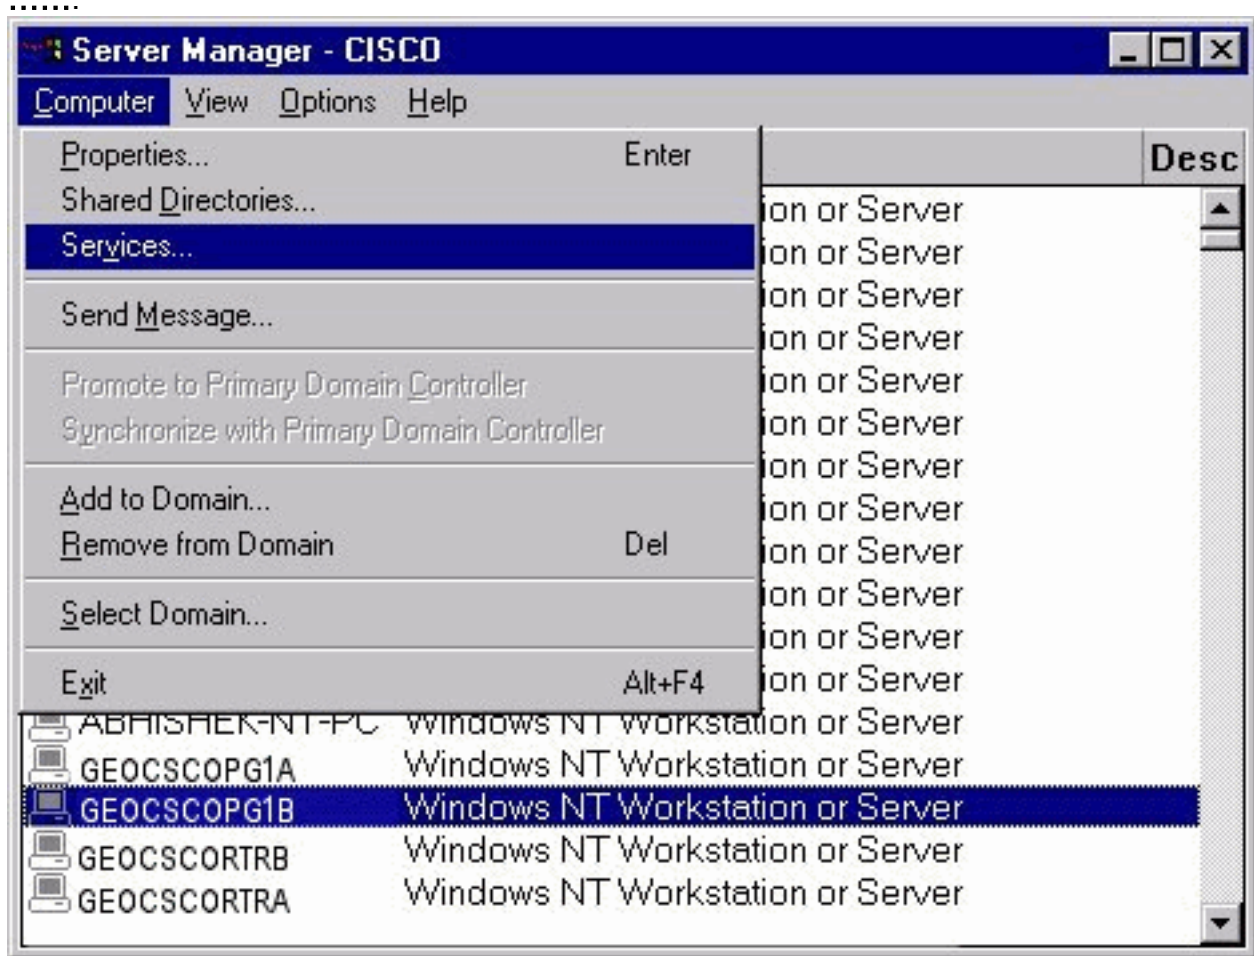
Server Manager - CISCO

Computer View Options Help

Properties... Enter
Shared Directories...
Services...

Send Message...

Promote to Primary Domain Controller
Synchronize with Primary Domain Controller

Add to Domain...
Remove from Domain Del

Select Domain...

Exit Alt+F4

Desc

ion or Server
ion or Server
ion or Server
ion or Server
ion or Server
ion or Server
ion or Server
ion or Server
ion or Server
ion or Server
ion or Server
ion or Server

| | |
|---|---|
| ABHISHEK-NT-PC | Windows NT Workstation or Server |
| GEOCSCOPG1A | Windows NT Workstation or Server |
| GEOCSCOPG1B | Windows NT Workstation or Server |
| GEOCSCORTRB | Windows NT Workstation or Server |
| GEOCSCORTRA | Windows NT Workstation or Server |